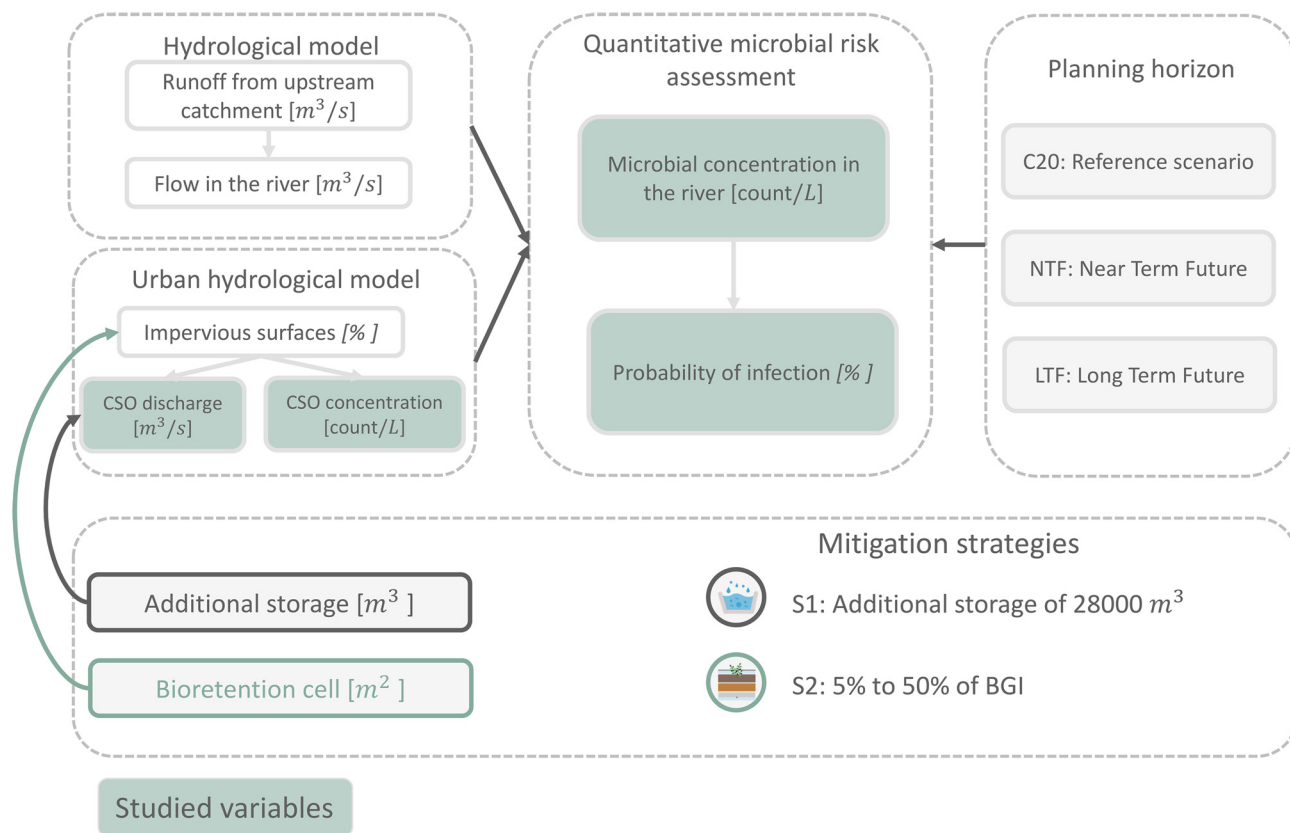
Hydrological model

Runoff from upstream catchment $[m^3/s]$

Flow in the river $[m^3/s]$

Urban hydrological model

Impervious surfaces [% ]

CSO discharge $[m^3/s]$

CSO concentration $[count/L]$

Quantitative microbial risk assessment

Microbial concentration in the river $[count/L]$

Probability of infection [% ]

Planning horizon

C20: Reference scenario

NTF: Near Term Future

LTF: Long Term Future

Mitigation strategies

Additional storage $[m^3]$

Bioretention cell $[m^2]$

S1: Additional storage of 28000 $m^3$

S2: 5% to 50% of BGI

Studied variables